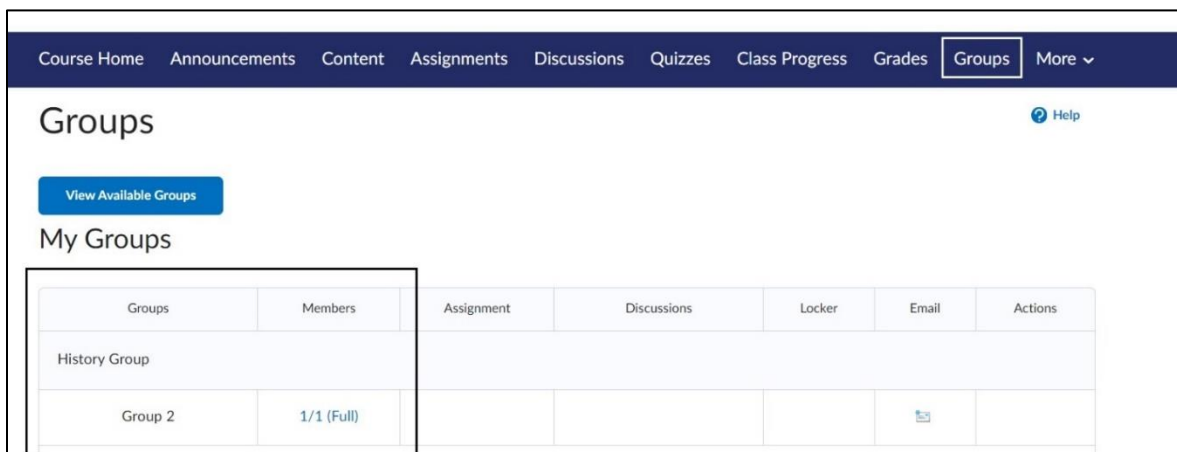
Course Home Announcements Content Assignments Discussions Quizzes Class Progress Grades Groups More

Groups

Help

View Available Groups

My Groups

| Groups | Members | Assignment | Discussions | Locker | Email | Actions |
|---|---|---|---|---|---|---|
| History Group | | | | | | |
| Group 2 | 1/1 (Full) | | | | | |